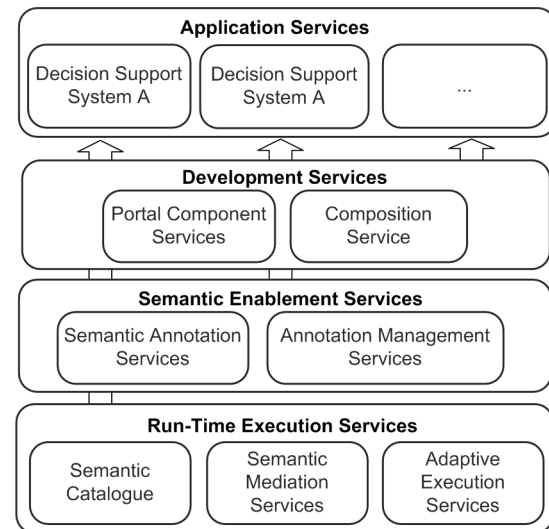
Application Services

Decision Support System A

Decision Support System A

...

Development Services

Portal Component Services

Composition Service

Semantic Enablement Services

Semantic Annotation Services

Annotation Management Services

Run-Time Execution Services

Semantic Catalogue

Semantic Mediation Services

Adaptive Execution Services